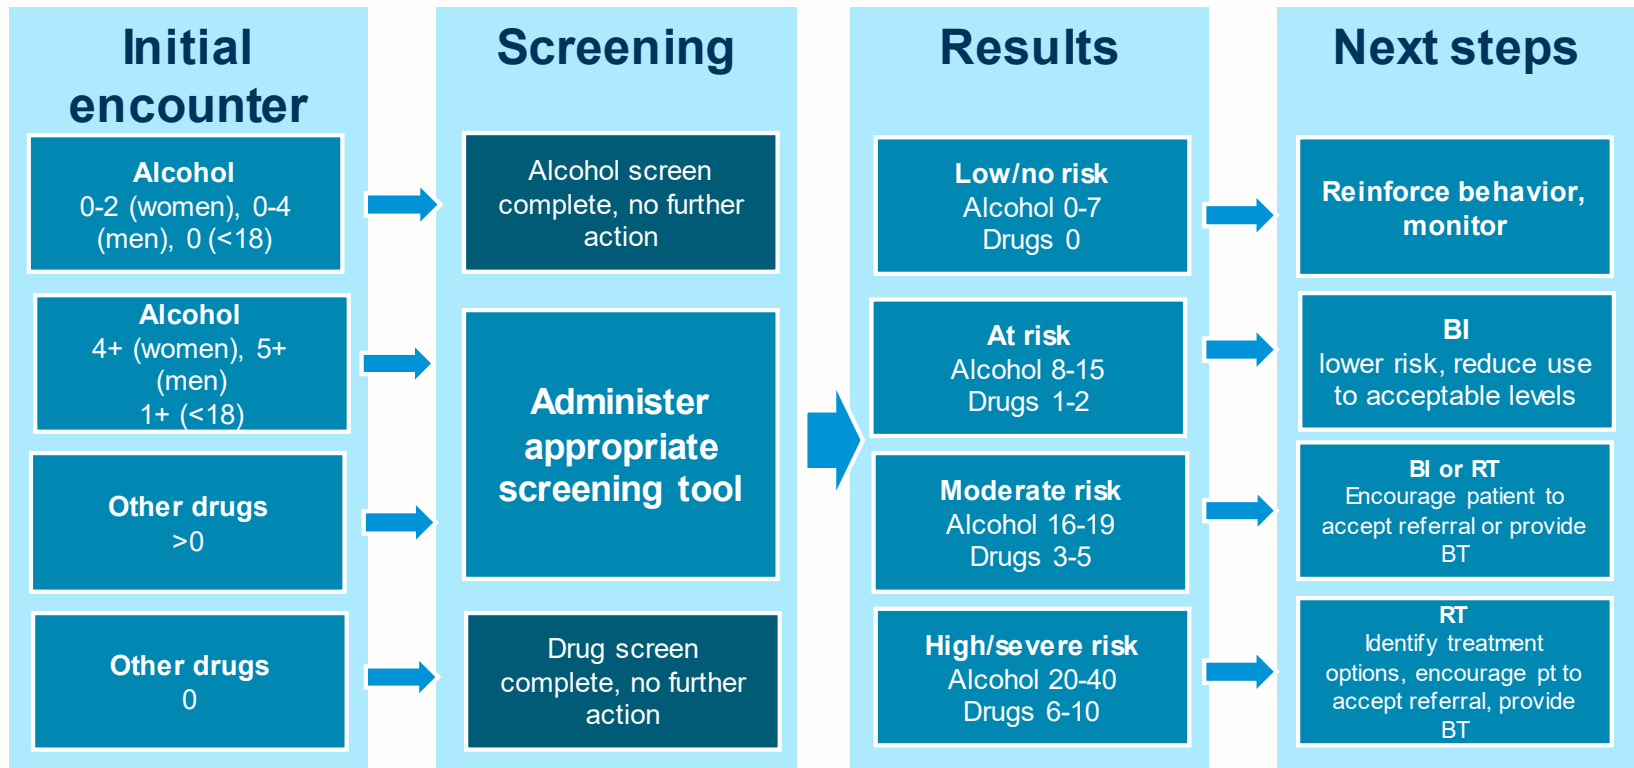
Initial encounter

Alcohol
0-2 (women), 0-4 (men), 0 (<18)

Alcohol
4+ (women), 5+ (men)
1+ (<18)

Other drugs
>0

Other drugs
0

Screening

Alcohol screen complete, no further action

Administer appropriate screening tool

Drug screen complete, no further action

Results

Low/no risk
Alcohol 0-7
Drugs 0

At risk
Alcohol 8-15
Drugs 1-2

Moderate risk
Alcohol 16-19
Drugs 3-5

High/severe risk
Alcohol 20-40
Drugs 6-10

Next steps

Reinforce behavior, monitor

BI
lower risk, reduce use to acceptable levels

BI or RT
Encourage patient to accept referral or provide BT

RT
Identify treatment options, encourage pt to accept referral, provide BT